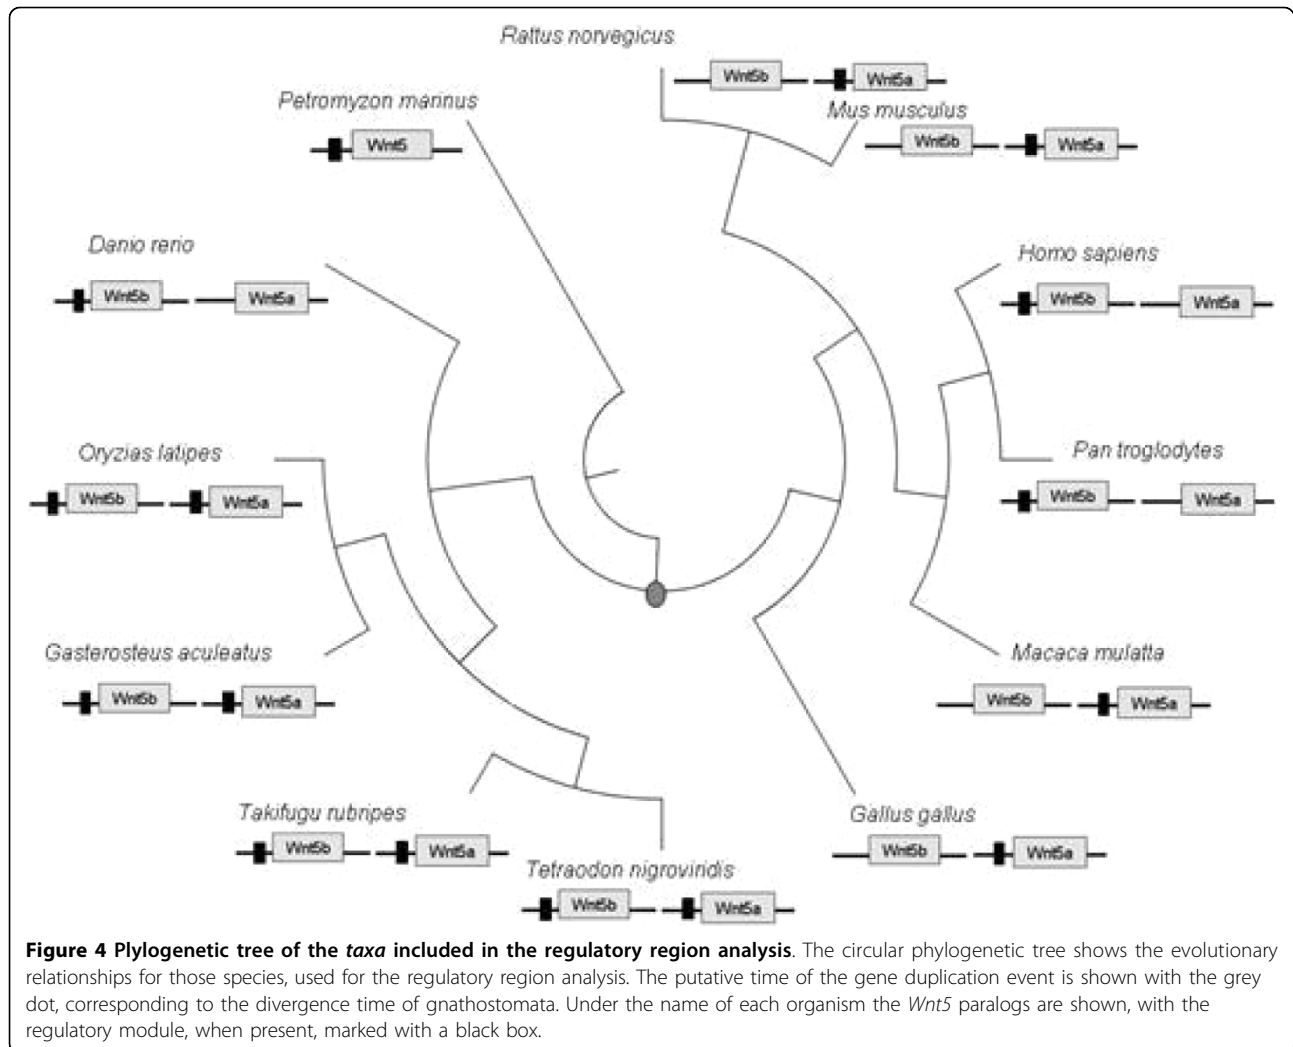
Rattus norvegicus

Wnt5b Wnt5a

Mus musculus

Wnt5b Wnt5a

Petromyzon marinus

Wnt5

Danio rerio

Wnt5b Wnt5a

Homo sapiens

Wnt5b Wnt5a

Oryzias latipes

Wnt5b Wnt5a

Pan troglodytes

Wnt5b Wnt5a

Gasterosteus aculeatus

Wnt5b Wnt5a

Macaca mulatta

Wnt5b Wnt5a

Takifugu rubripes

Wnt5b Wnt5a

Gallus gallus

Wnt5b Wnt5a

Tetraodon nigroviridis

Wnt5b Wnt5a

**Figure 4 Plylogenetic tree of the *taxa* included in the regulatory region analysis**. The circular phylogenetic tree shows the evolutionary relationships for those species, used for the regulatory region analysis. The putative time of the gene duplication event is shown with the grey dot, corresponding to the divergence time of gnathostomata. Under the name of each organism the *Wnt5* paralogs are shown, with the regulatory module, when present, marked with a black box.